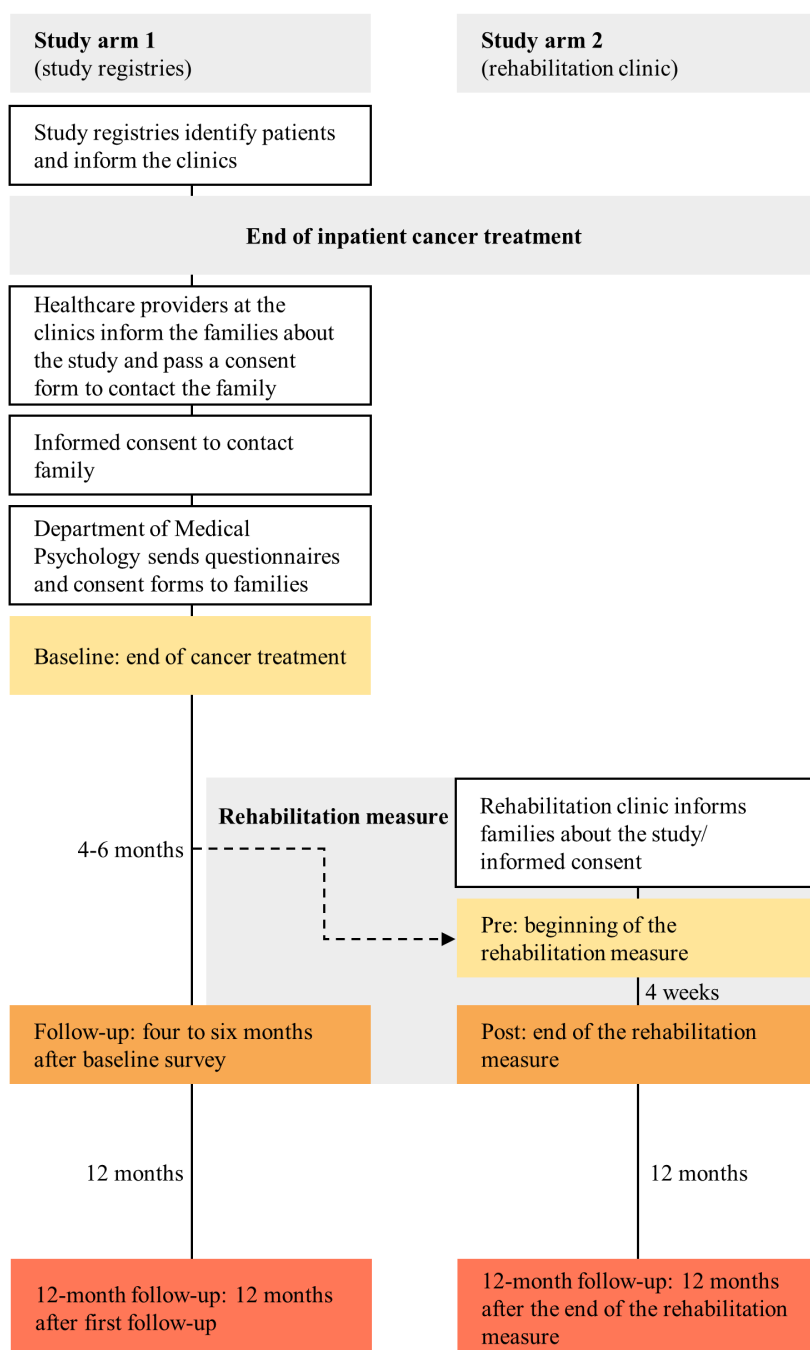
**Study arm 1**
(study registries)

**Study arm 2**
(rehabilitation clinic)

Study registries identify patients and inform the clinics

**End of inpatient cancer treatment**

Healthcare providers at the clinics inform the families about the study and pass a consent form to contact the family

Informed consent to contact family

Department of Medical Psychology sends questionnaires and consent forms to families

Baseline: end of cancer treatment

**Rehabilitation measure**

Rehabilitation clinic informs families about the study/ informed consent

4-6 months

Pre: beginning of the rehabilitation measure

4 weeks

Follow-up: four to six months after baseline survey

Post: end of the rehabilitation measure

12 months

12 months

12-month follow-up: 12 months after first follow-up

12-month follow-up: 12 months after the end of the rehabilitation measure